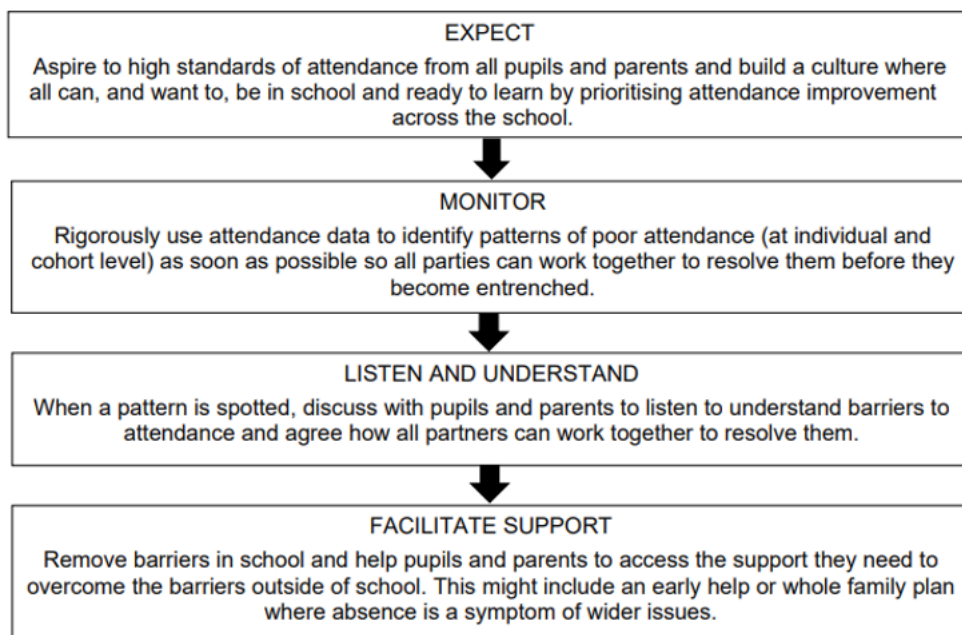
EXPECT

Aspire to high standards of attendance from all pupils and parents and build a culture where all can, and want to, be in school and ready to learn by prioritising attendance improvement across the school.

MONITOR

Rigorously use attendance data to identify patterns of poor attendance (at individual and cohort level) as soon as possible so all parties can work together to resolve them before they become entrenched.

LISTEN AND UNDERSTAND

When a pattern is spotted, discuss with pupils and parents to listen to understand barriers to attendance and agree how all partners can work together to resolve them.

FACILITATE SUPPORT

Remove barriers in school and help pupils and parents to access the support they need to overcome the barriers outside of school. This might include an early help or whole family plan where absence is a symptom of wider issues.